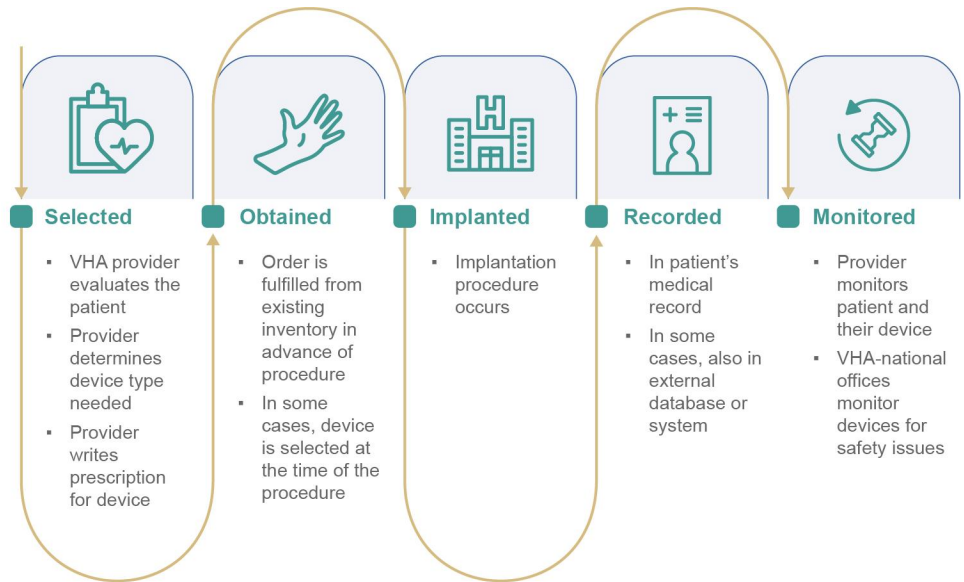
Selected
- VHA provider evaluates the patient
- Provider determines device type needed
- Provider writes prescription for device

Obtained
- Order is fulfilled from existing inventory in advance of procedure
- In some cases, device is selected at the time of the procedure

Implanted
- Implantation procedure occurs

Recorded
- In patient's medical record
- In some cases, also in external database or system

Monitored
- Provider monitors patient and their device
- VHA-national offices monitor devices for safety issues